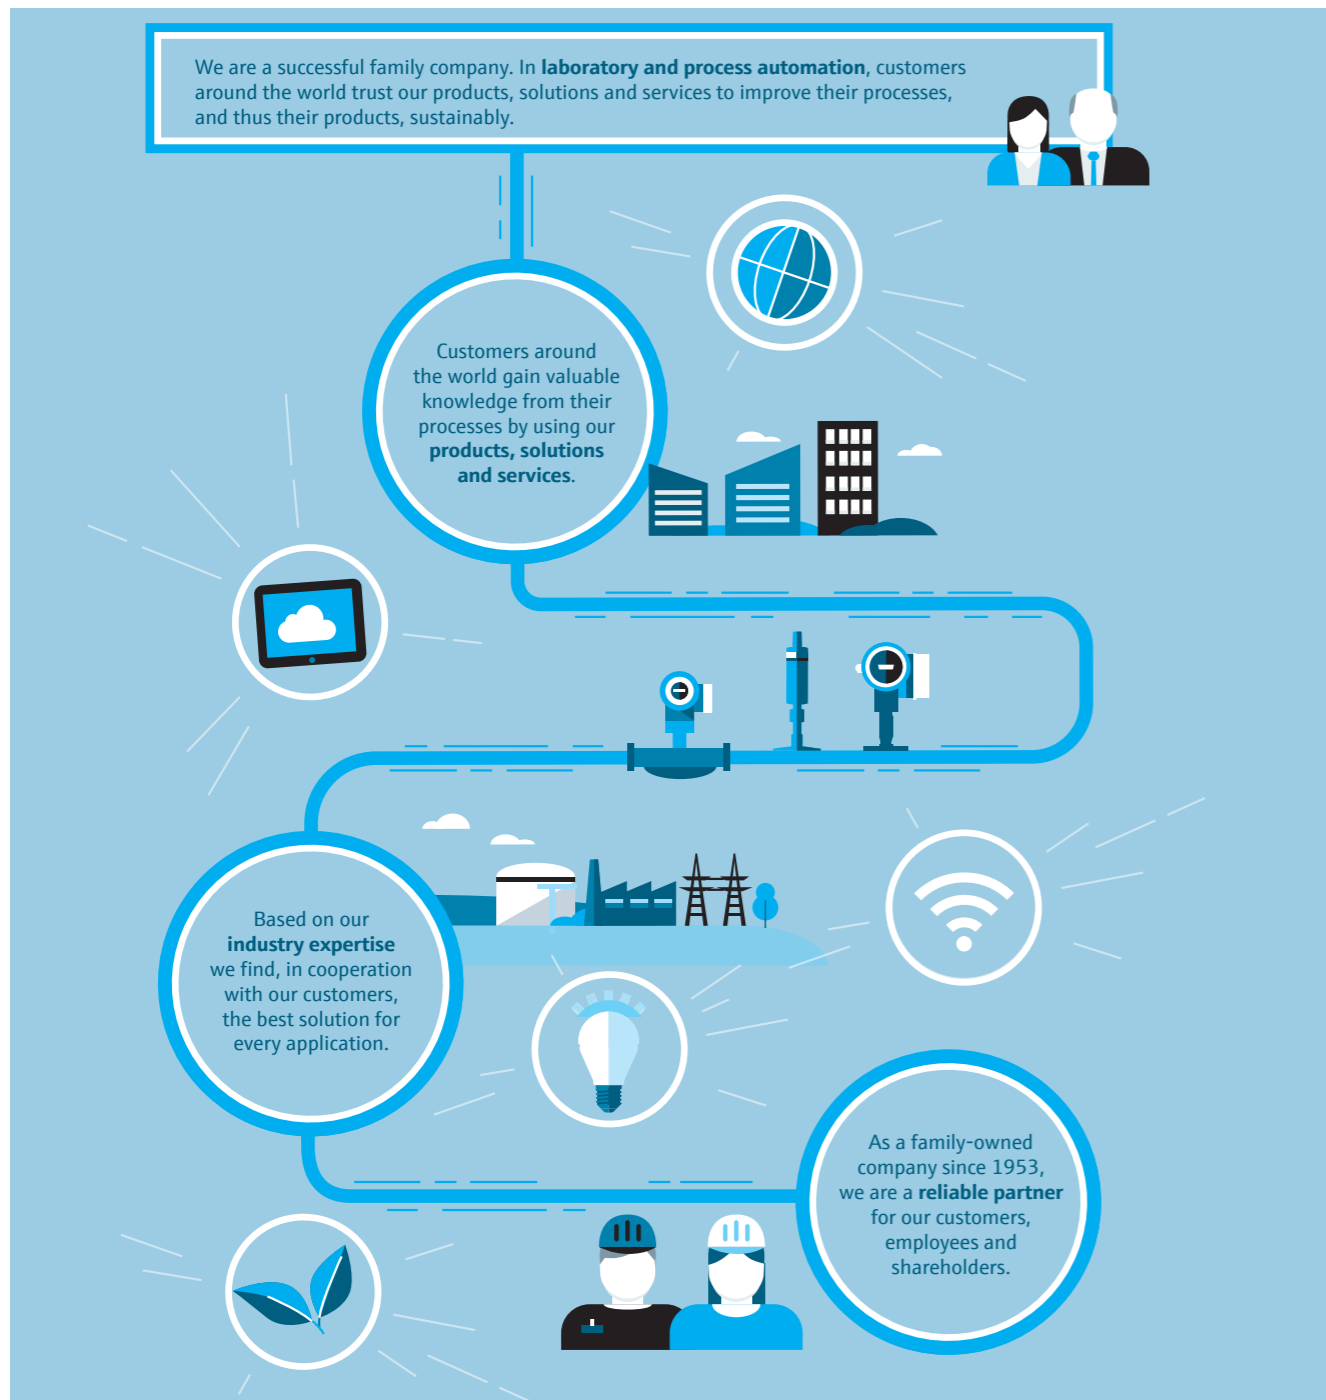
We are a successful family company. In **laboratory and process automation**, customers around the world trust our products, solutions and services to improve their processes, and thus their products, sustainably.

Customers around the world gain valuable knowledge from their processes by using our **products, solutions and services**.

Based on our **industry expertise** we find, in cooperation with our customers, the best solution for every application.

As a family-owned company since 1953, we are a **reliable partner** for our customers, employees and shareholders.